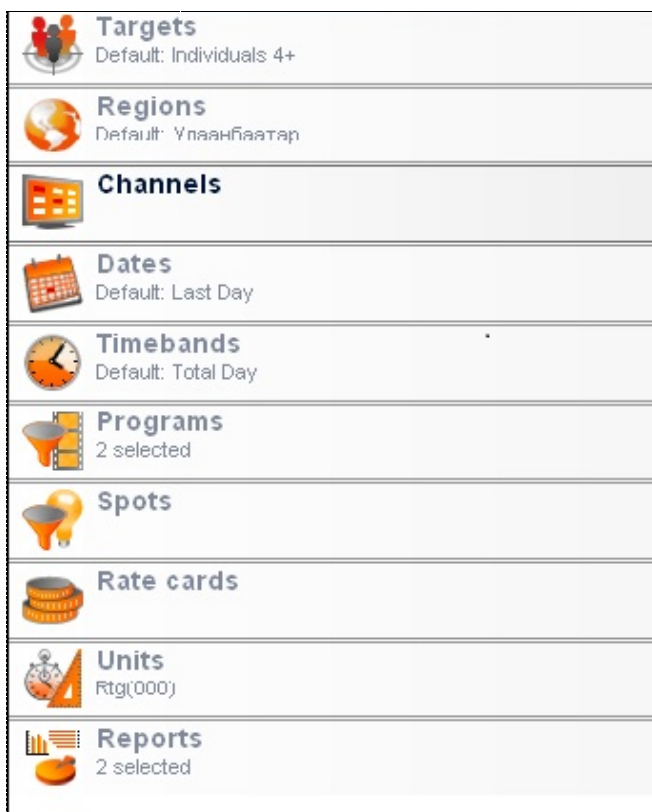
Targets
Default: Individuals 4+

Regions
Default: Улаанбаатар

Channels

Dates
Default: Last Day

Timebands
Default: Total Day

Programs
2 selected

Spots

Rate cards

Units
Rtg(000)

Reports
2 selected